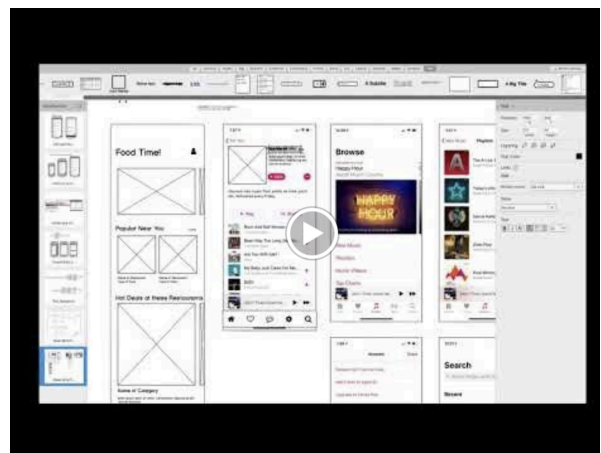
Food Time!

Popular Near You

Hot Deals at these Restaurants

Name of Category

Browse

Happy Hour

HAPPY HOUR

New Music

Playlists

Music Videos

Top Charts

Search

A Subtitle

A Big Title

Playlists